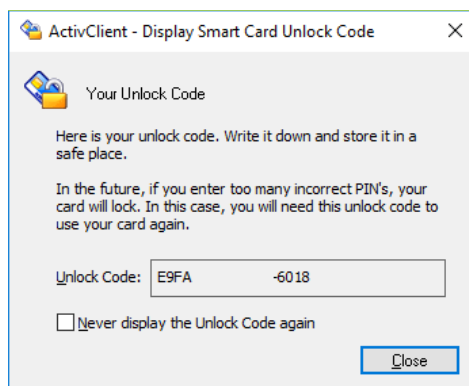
ActivClient - Display Smart Card Unlock Code

×

Your Unlock Code

Here is your unlock code. Write it down and store it in a safe place.

In the future, if you enter too many incorrect PIN's, your card will lock. In this case, you will need this unlock code to use your card again.

Unlock Code: E9FA -6018

Never display the Unlock Code again

Close